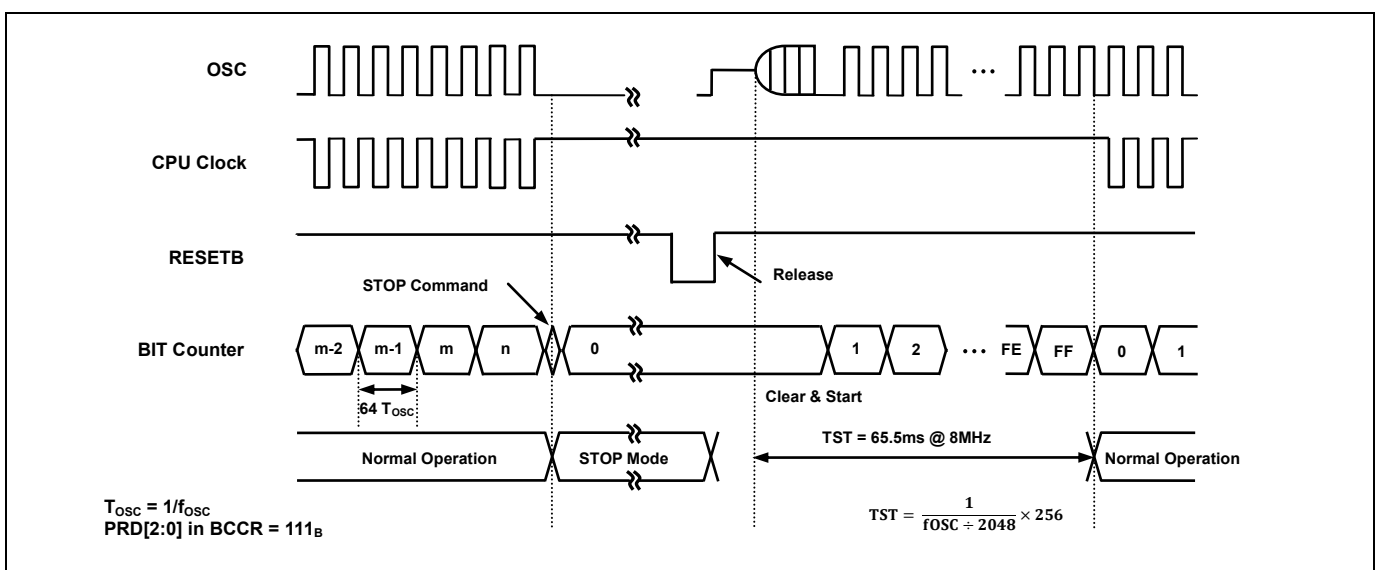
OSC

CPU Clock

RESETB

Release

STOP Command

BIT Counter

m-2

m-1

m

n

0

1

2

···

FE

FF

0

1

64 $T_{OSC}$

Clear & Start

TST = 65.5ms @ 8MHz

Normal Operation

STOP Mode

Normal Operation

$T_{OSC}$ = 1/$f_{OSC}$
PRD[2:0] in BCCR = $111_B$

$TST = \frac{1}{fOSC \div 2048} \times 256$